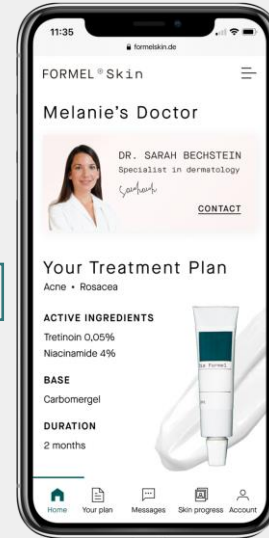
11:35

formelskin.de

FORMEL ® Skin

Melanie's Doctor

DR. SARAH BECHSTEIN
Specialist in dermatology

CONTACT

Your Treatment Plan
Acne • Rosacea

ACTIVE INGREDIENTS
Tretinoin 0,05%
Niacinamide 4%

BASE
Carbomergel

DURATION
2 months

Home
Your plan
Messages
Skin progress
Account